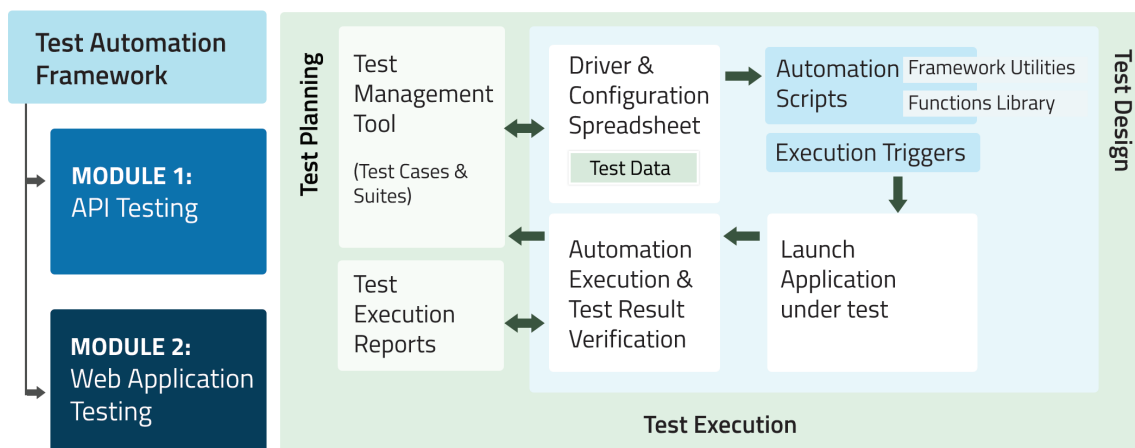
Test Automation Framework

MODULE 1:
API Testing

MODULE 2:
Web Application Testing

Test Planning

Test Management Tool

(Test Cases & Suites)

Test Execution Reports

Driver & Configuration Spreadsheet

Test Data

Automation Scripts

Framework Utilities

Functions Library

Execution Triggers

Launch Application under test

Automation Execution & Test Result Verification

Test Design

Test Execution